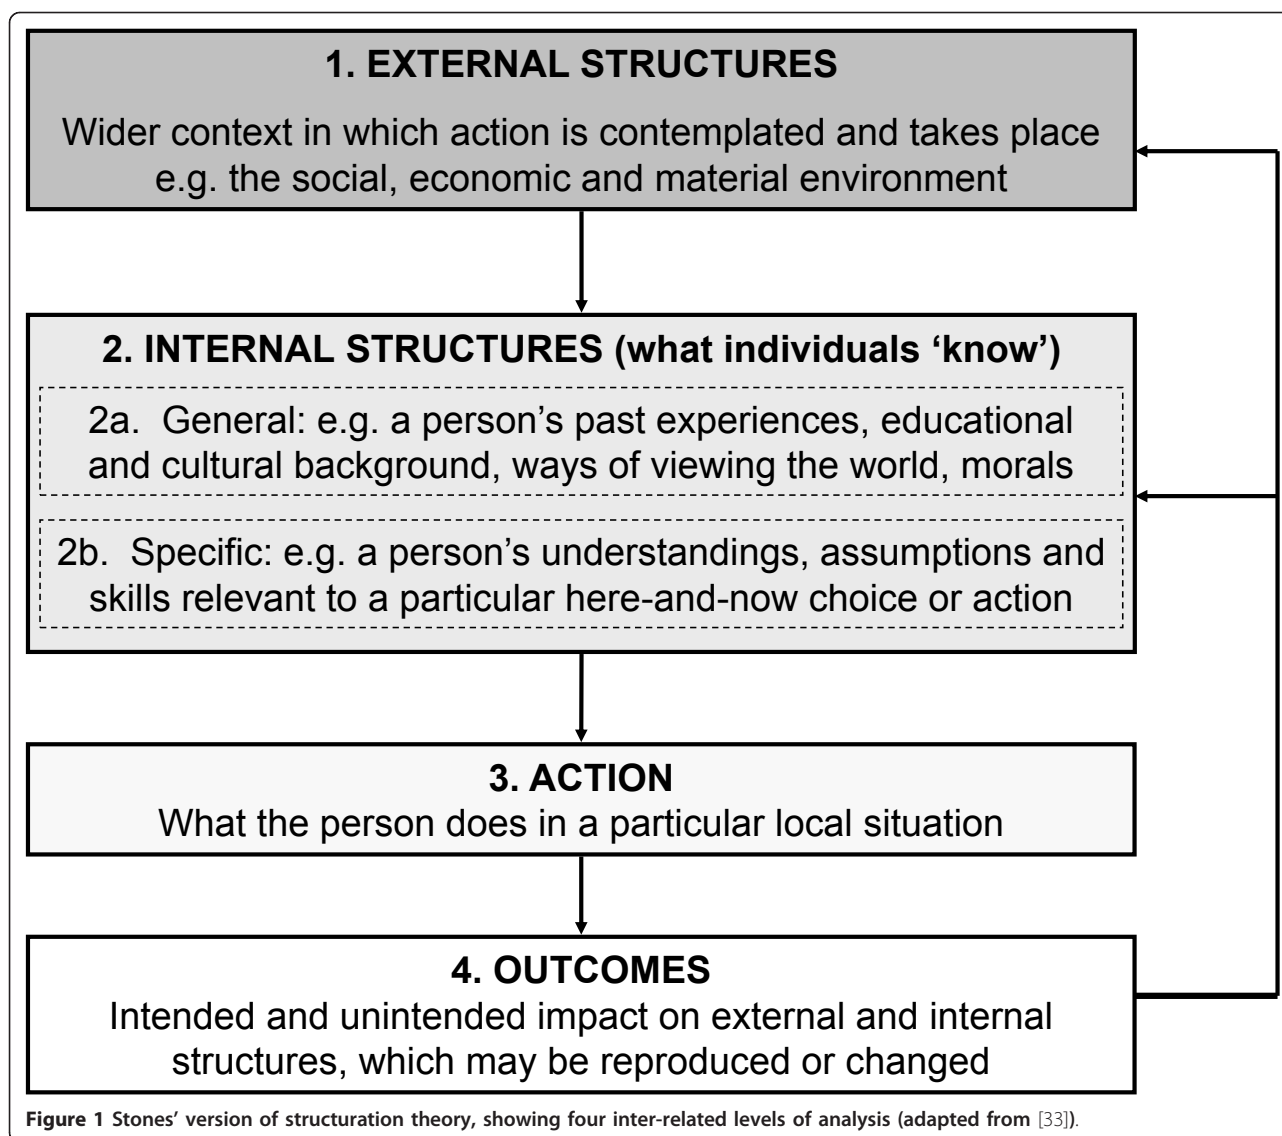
1. EXTERNAL STRUCTURES

Wider context in which action is contemplated and takes place e.g. the social, economic and material environment

2. INTERNAL STRUCTURES (what individuals 'know')

2a. General: e.g. a person's past experiences, educational and cultural background, ways of viewing the world, morals

2b. Specific: e.g. a person's understandings, assumptions and skills relevant to a particular here-and-now choice or action

3. ACTION

What the person does in a particular local situation

4. OUTCOMES

Intended and unintended impact on external and internal structures, which may be reproduced or changed

Figure 1 Stones' version of structuration theory, showing four inter-related levels of analysis (adapted from [33]).